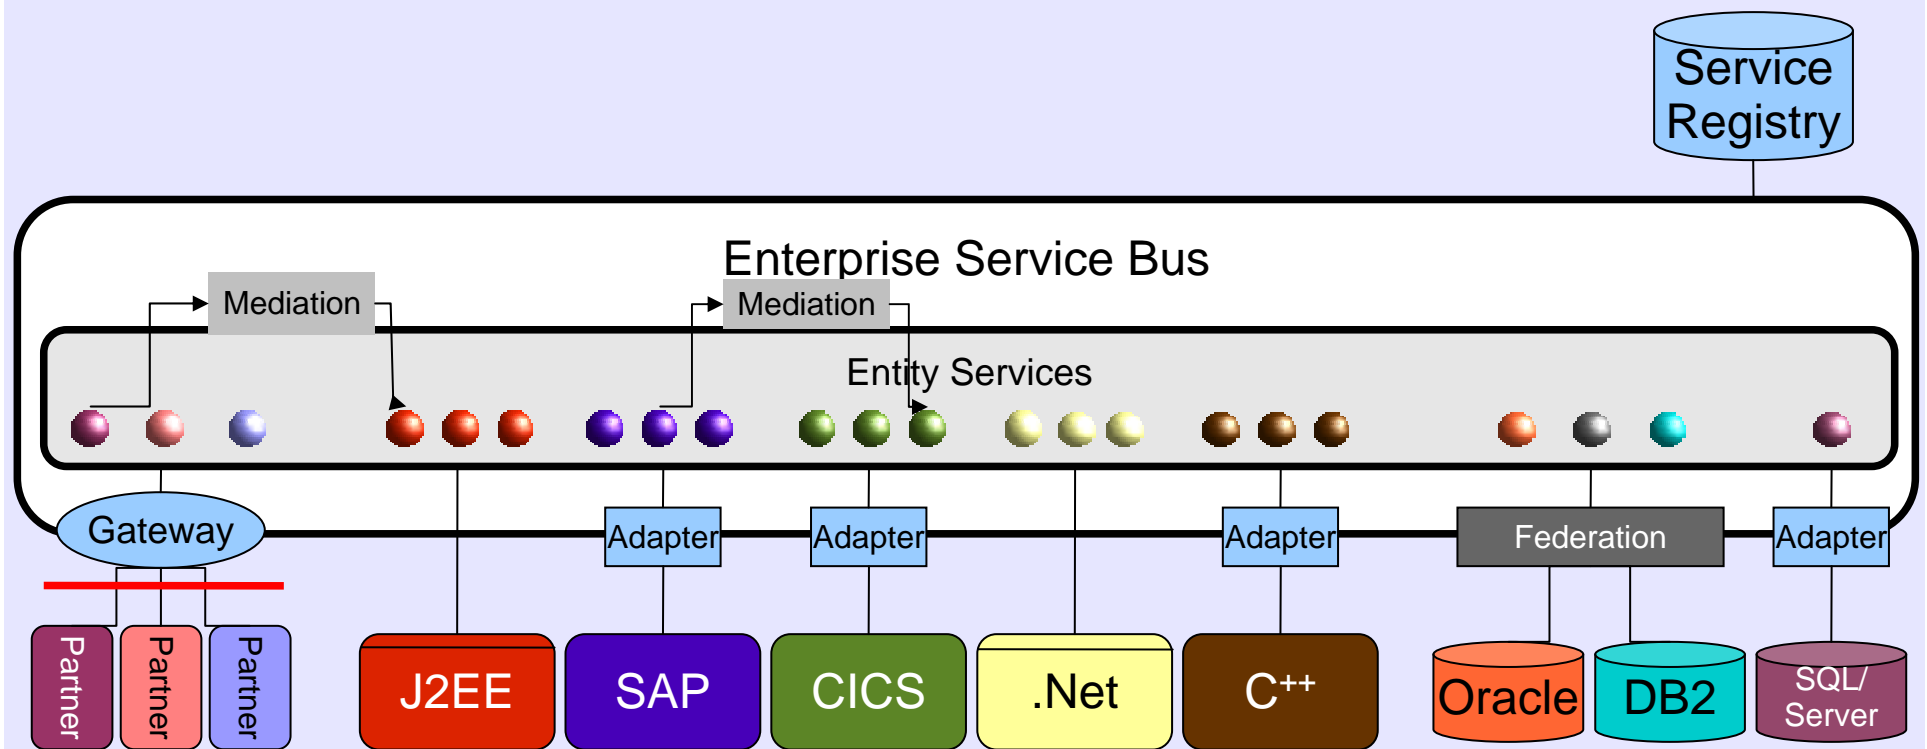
Service Registry

Enterprise Service Bus

Mediation

Mediation

Entity Services

Gateway

Adapter

Adapter

Adapter

Federation

Adapter

Partner

Partner

Partner

J2EE

SAP

CICS

.Net

C++

Oracle

DB2

SQL/ Server